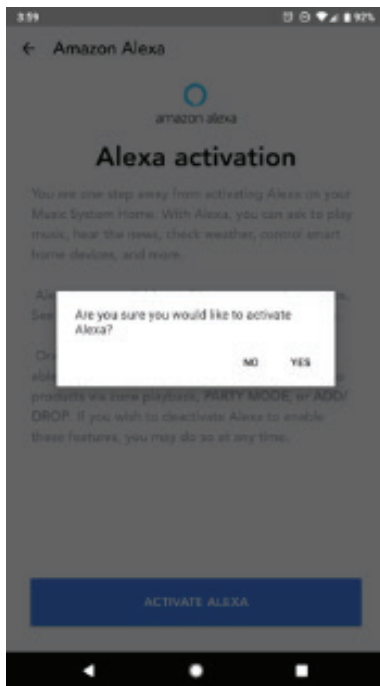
3:59 92%

Amazon Alexa

amazon alexa

Alexa activation

You are one step away from activating Alexa on your Music System Home. With Alexa, you can ask to play music, hear the news, check weather, control smart home devices, and more.

Ale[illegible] Se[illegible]

On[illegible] abl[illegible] products via stereo playback, PARTY MODE, or ADD/ DROP. If you wish to deactivate Alexa to enable these features, you may do so at any time.

Are you sure you would like to activate Alexa?

NO YES

ACTIVATE ALEXA